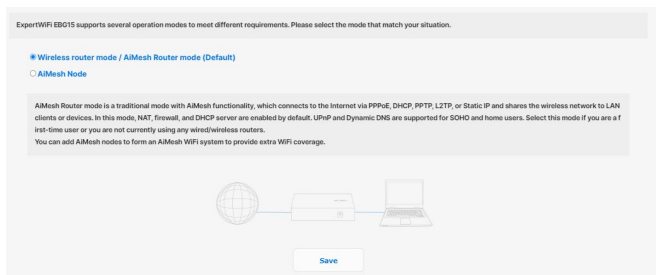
ExpertWiFi EBG15 supports several operation modes to meet different requirements. Please select the mode that match your situation.

Wireless router mode / AiMesh Router mode (Default)

AiMesh Node

AiMesh Router mode is a traditional mode with AiMesh functionality, which connects to the Internet via PPPoE, DHCP, PPTP, L2TP, or Static IP and shares the wireless network to LAN clients or devices. In this mode, NAT, firewall, and DHCP server are enabled by default. UPnP and Dynamic DNS are supported for SOHO and home users. Select this mode if you are a first-time user or you are not currently using any wired/wireless routers.
You can add AiMesh nodes to form an AiMesh WiFi system to provide extra WiFi coverage.

Save